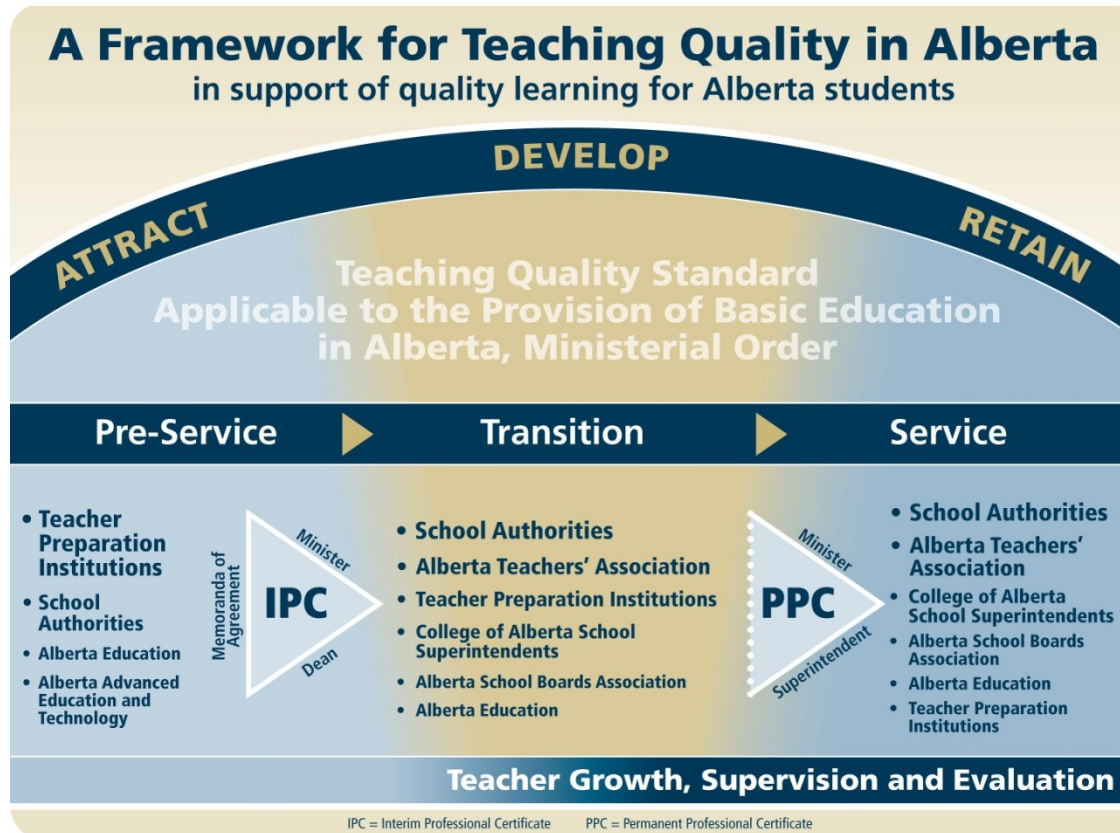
A Framework for Teaching Quality in Alberta
in support of quality learning for Alberta students

ATTRACT
DEVELOP
RETAIN

Teaching Quality Standard Applicable to the Provision of Basic Education in Alberta, Ministerial Order

Pre-Service
Transition
Service

• Teacher Preparation Institutions
• School Authorities
• Alberta Education
• Alberta Advanced Education and Technology

Memoranda of Agreement
Minister
IPC
Dean

• School Authorities
• Alberta Teachers' Association
• Teacher Preparation Institutions
• College of Alberta School Superintendents
• Alberta School Boards Association
• Alberta Education

Minister
PPC
Superintendent

• School Authorities
• Alberta Teachers' Association
• College of Alberta School Superintendents
• Alberta School Boards Association
• Alberta Education
• Teacher Preparation Institutions

Teacher Growth, Supervision and Evaluation

IPC = Interim Professional Certificate PPC = Permanent Professional Certificate